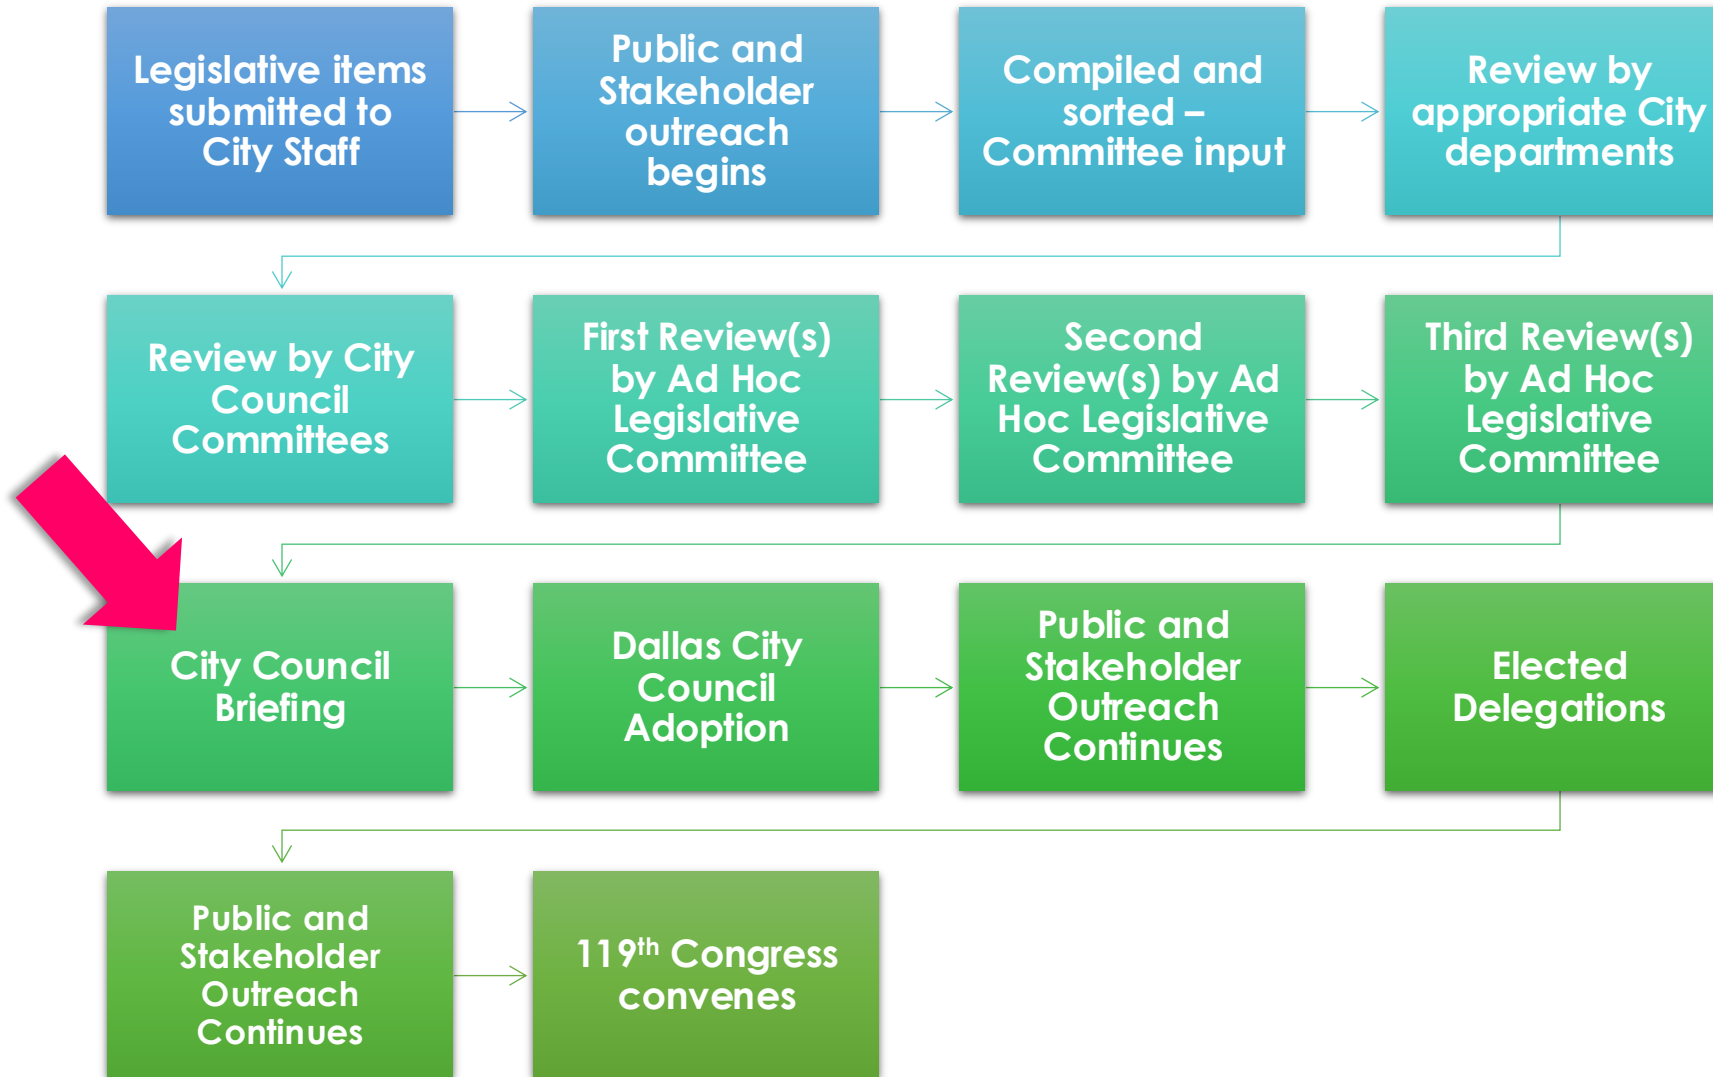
Legislative items submitted to City Staff

Public and Stakeholder outreach begins

Compiled and sorted – Committee input

Review by appropriate City departments

Review by City Council Committees

First Review(s) by Ad Hoc Legislative Committee

Second Review(s) by Ad Hoc Legislative Committee

Third Review(s) by Ad Hoc Legislative Committee

City Council Briefing

Dallas City Council Adoption

Public and Stakeholder Outreach Continues

Elected Delegations

Public and Stakeholder Outreach Continues

119$^{th}$ Congress convenes